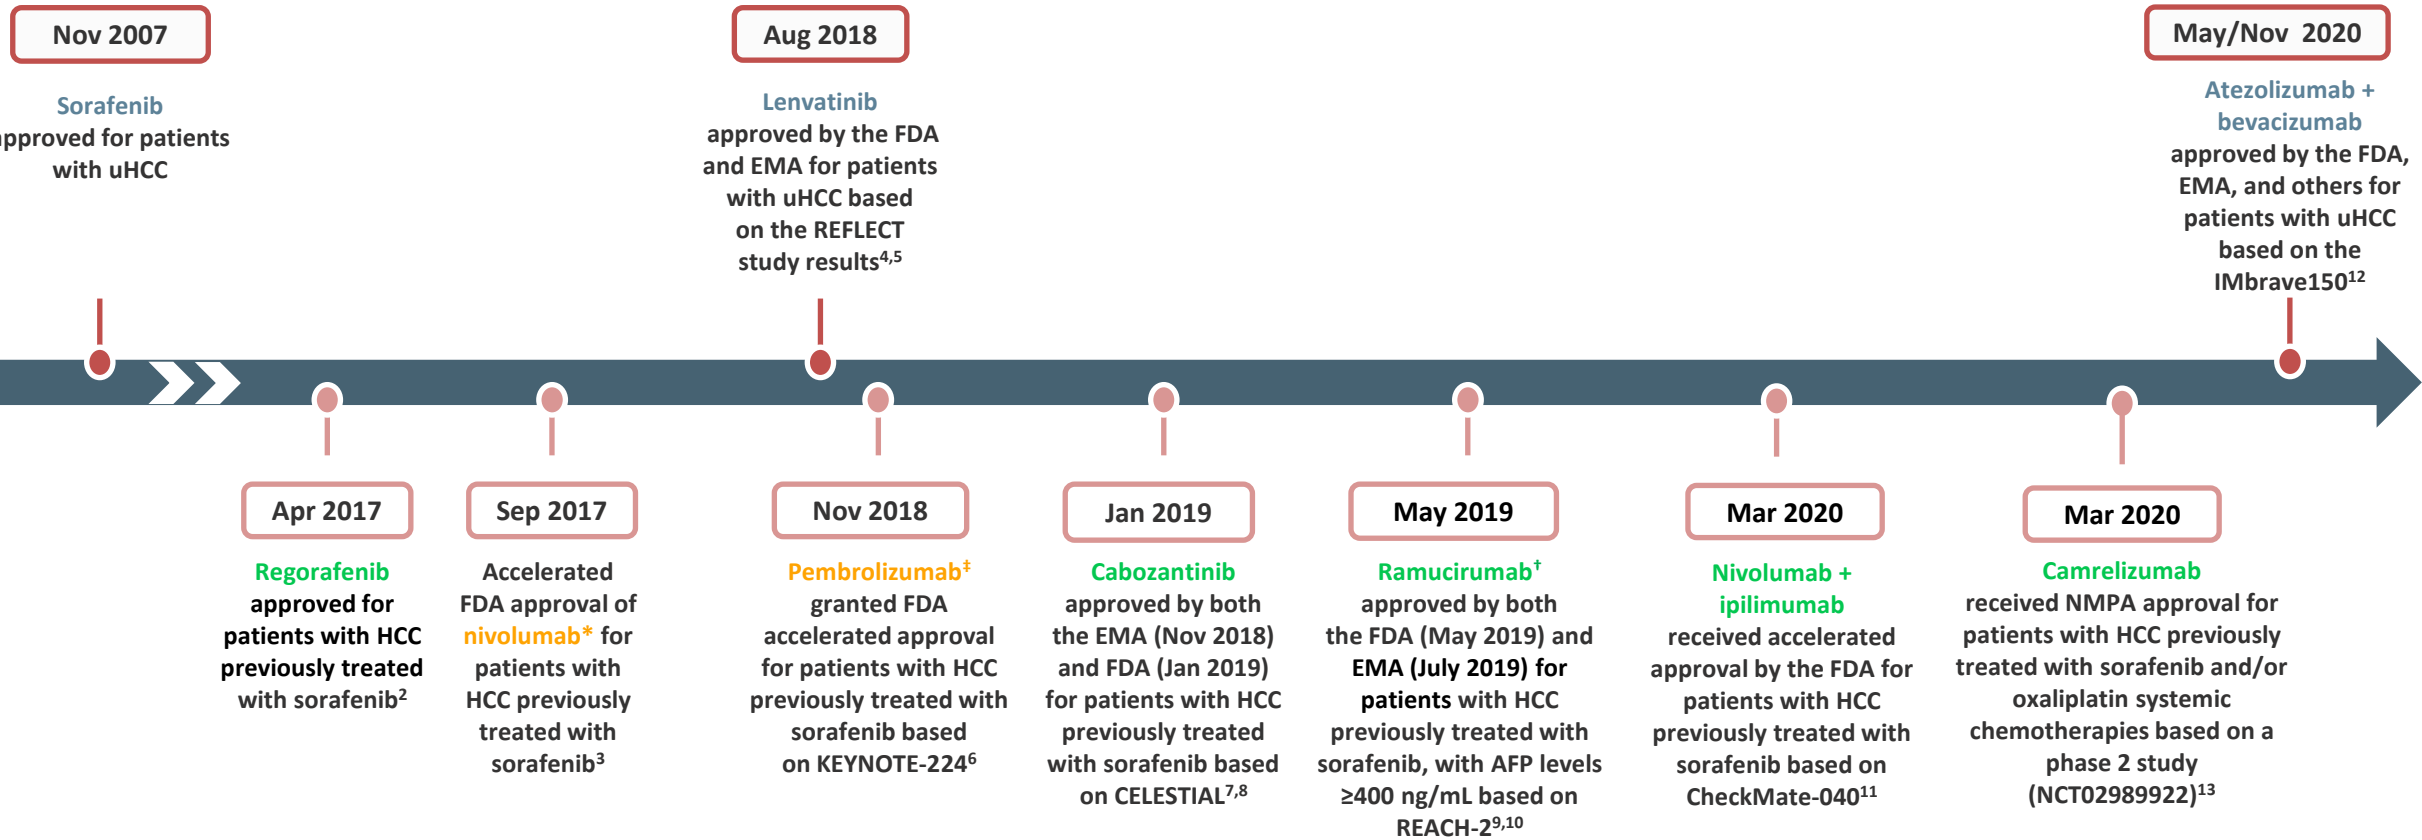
Nov 2007

Sorafenib
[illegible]pproved for patients with uHCC

Aug 2018

Lenvatinib
approved by the FDA and EMA for patients with uHCC based on the REFLECT study results$^{4,5}$

May/Nov 2020

Atezolizumab + bevacizumab
approved by the FDA, EMA, and others for patients with uHCC based on the IMbrave150$^{12}$

Apr 2017

Regorafenib
approved for patients with HCC previously treated with sorafenib$^{2}$

Sep 2017

Accelerated FDA approval of nivolumab* for patients with HCC previously treated with sorafenib$^{3}$

Nov 2018

Pembrolizumab$^{‡}$
granted FDA accelerated approval for patients with HCC previously treated with sorafenib based on KEYNOTE-224$^{6}$

Jan 2019

Cabozantinib
approved by both the EMA (Nov 2018) and FDA (Jan 2019) for patients with HCC previously treated with sorafenib based on CELESTIAL$^{7,8}$

May 2019

Ramucirumab$^{†}$
approved by both the FDA (May 2019) and EMA (July 2019) for patients with HCC previously treated with sorafenib, with AFP levels ≥400 ng/mL based on REACH-2$^{9,10}$

Mar 2020

Nivolumab + ipilimumab
received accelerated approval by the FDA for patients with HCC previously treated with sorafenib based on CheckMate-040$^{11}$

Mar 2020

Camrelizumab
received NMPA approval for patients with HCC previously treated with sorafenib and/or oxaliplatin systemic chemotherapies based on a phase 2 study (NCT02989922)$^{13}$